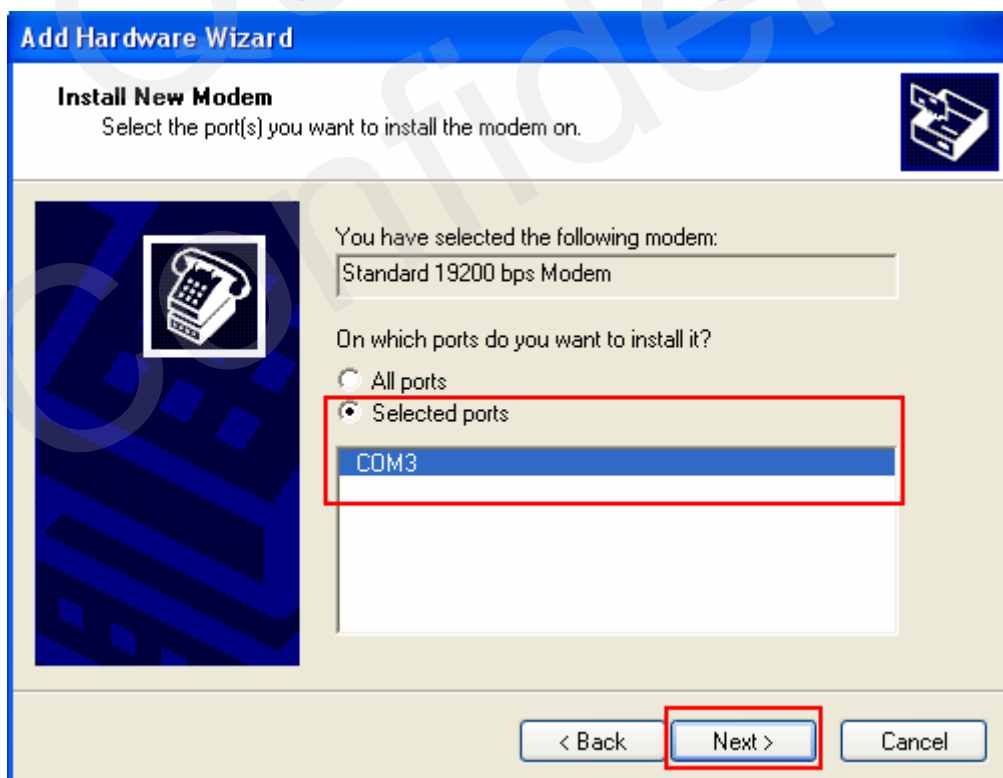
Add Hardware Wizard

Install New Modem
Select the port(s) you want to install the modem on.

You have selected the following modem:
Standard 19200 bps Modem

On which ports do you want to install it?
All ports
Selected ports

COM3

< Back
Next >
Cancel

Confidential